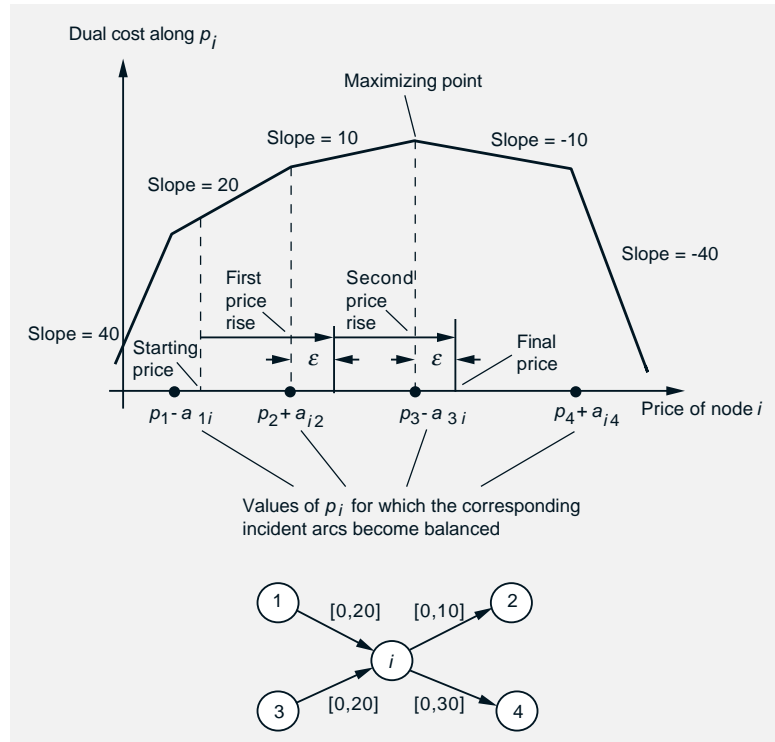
Dual cost along $p_i$

Maximizing point

Slope = 10

Slope = -10

Slope = 20

Slope = -40

First price rise

Second price rise

Slope = 40

Starting price

$\varepsilon$

$\varepsilon$

Final price

$p_1 - a_{1i}$

$p_2 + a_{i2}$

$p_3 - a_{3i}$

$p_4 + a_{i4}$

Price of node $i$

Values of $p_i$ for which the corresponding incident arcs become balanced

1

[0,20]

[0,10]

2

$i$

3

[0,20]

[0,30]

4